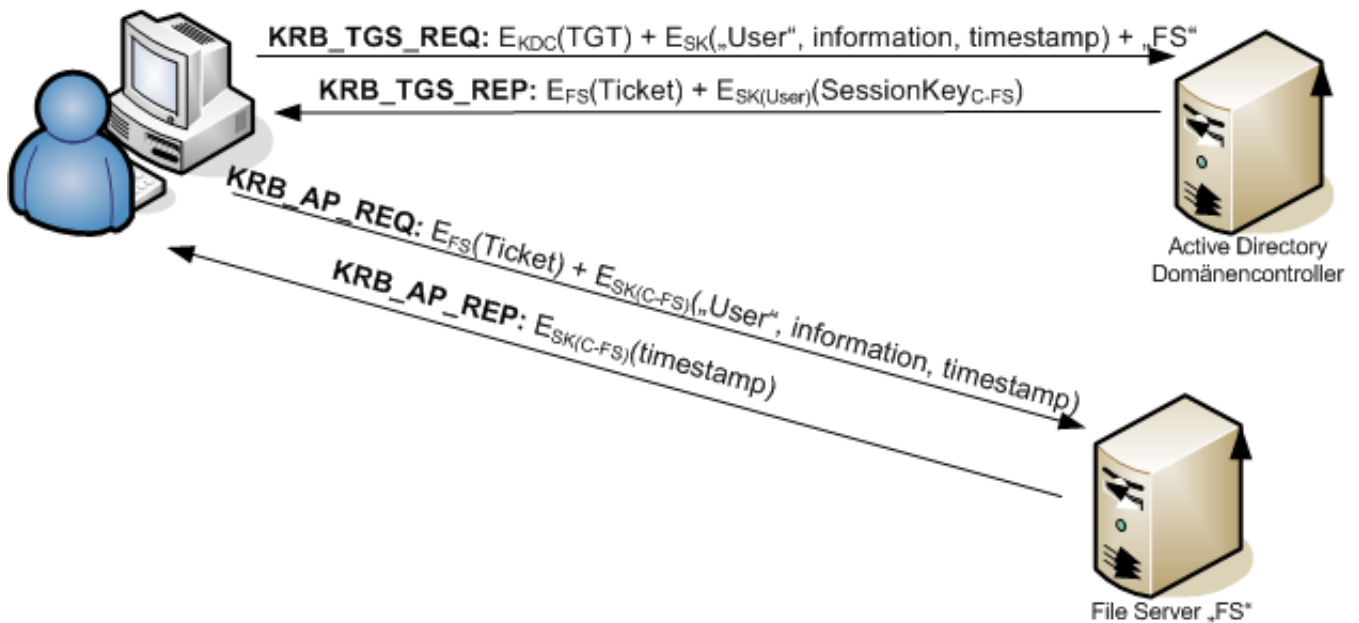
**KRB_TGS_REQ:** $E_{KDC}$(TGT) + $E_{SK}$(„User“, information, timestamp) + „FS“

**KRB_TGS_REP:** $E_{FS}$(Ticket) + $E_{SK(User)}$(SessionKey$_{C\text{-}FS}$)

**KRB_AP_REQ:** $E_{FS}$(Ticket) + $E_{SK(C\text{-}FS)}$(„User“, information, timestamp)

**KRB_AP_REP:** $E_{SK(C\text{-}FS)}$(timestamp)

Active Directory Domänencontroller

File Server „FS“